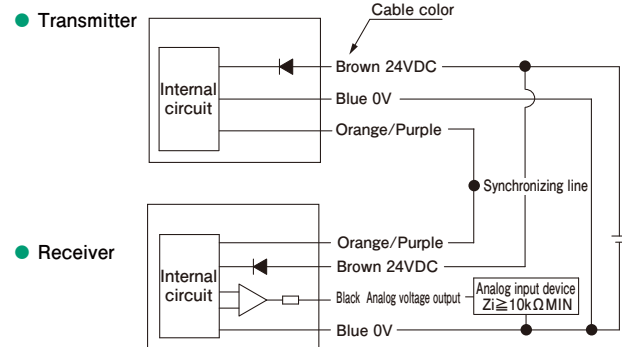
Transmitter

Cable color

Internal circuit

Brown 24VDC

Blue 0V

Orange/Purple

Synchronizing line

Receiver

Orange/Purple

Brown 24VDC

Internal circuit

Black Analog voltage output

Analog input device $Zi \geqq 10k\Omega$ MIN

Blue 0V